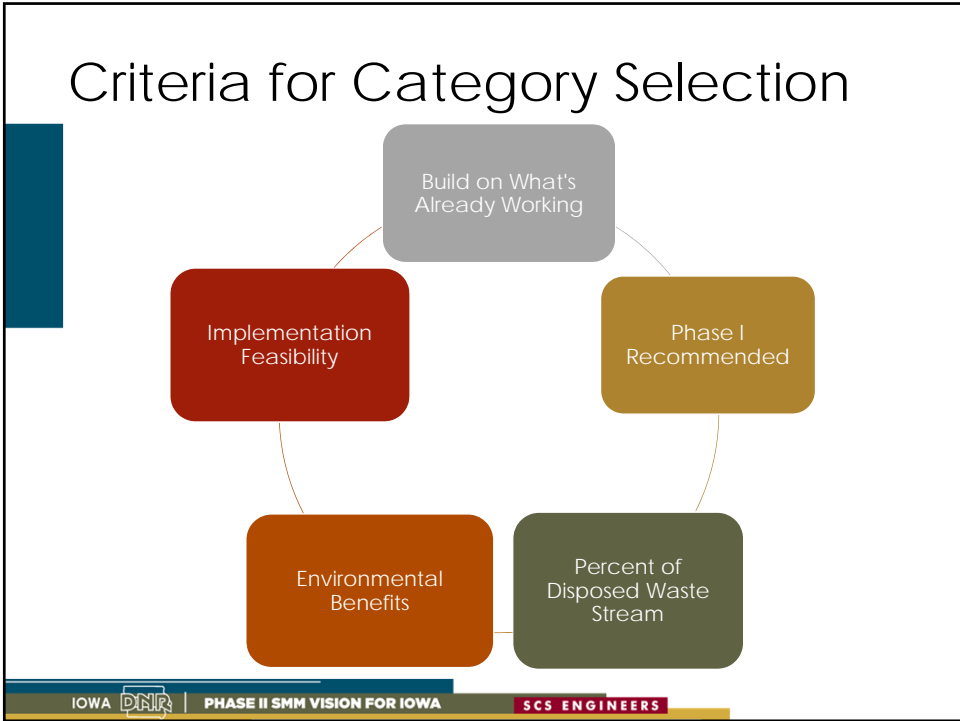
Criteria for Category Selection

Build on What's Already Working

Phase I Recommended

Percent of Disposed Waste Stream

Environmental Benefits

Implementation Feasibility

IOWA DNR | PHASE II SMM VISION FOR IOWA

SCS ENGINEERS